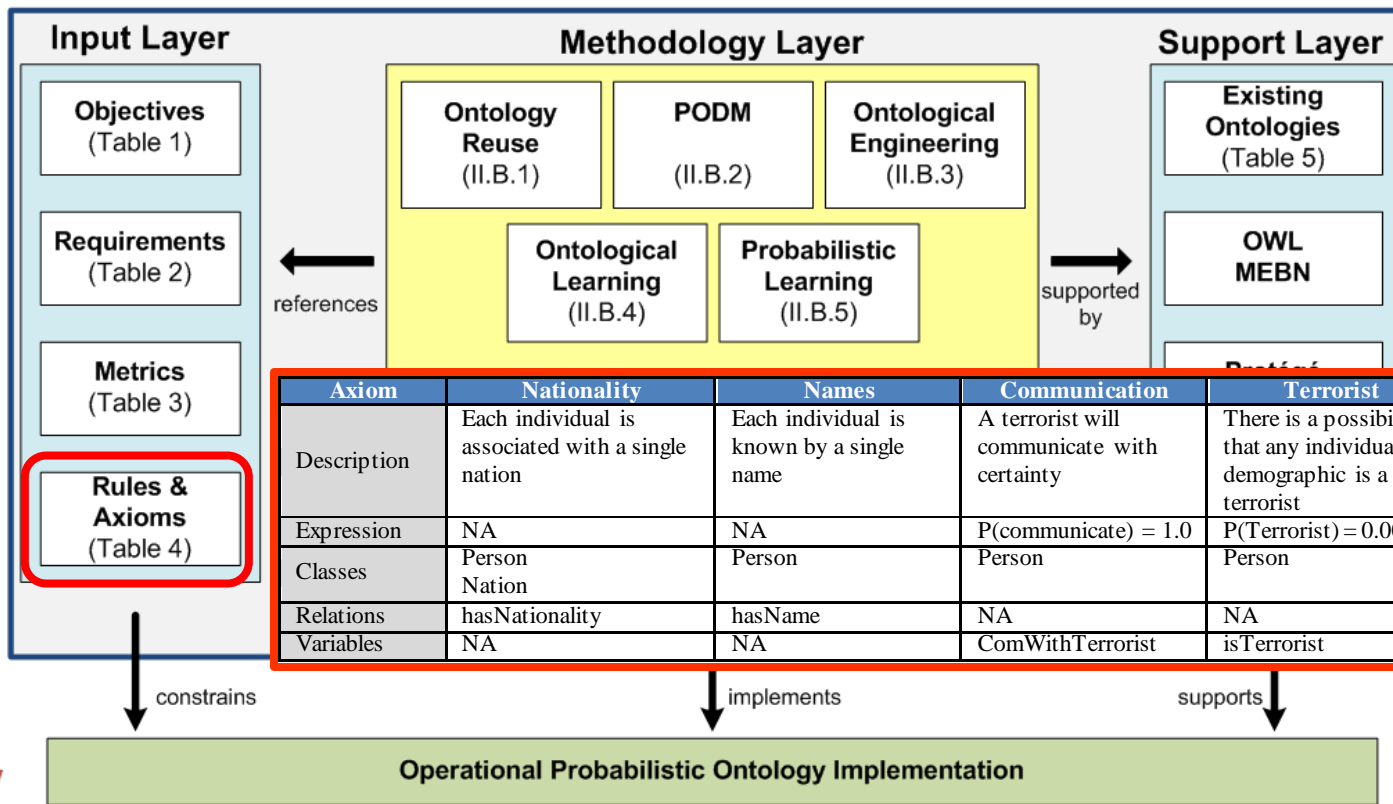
Input Layer

Objectives (Table 1)

Requirements (Table 2)

Metrics (Table 3)

Rules & Axioms (Table 4)

references

Methodology Layer

Ontology Reuse (II.B.1)

PODM (II.B.2)

Ontological Engineering (II.B.3)

Ontological Learning (II.B.4)

Probabilistic Learning (II.B.5)

supported by

Support Layer

Existing Ontologies (Table 5)

OWL MEBN

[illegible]

| Axiom | Nationality | Names | Communication | Terrorist |
|---|---|---|---|---|
| Description | Each individual is associated with a single nation | Each individual is known by a single name | A terrorist will communicate with certainty | There is a possibi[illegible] that any individua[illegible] demographic is a terrorist |
| Expression | NA | NA | P(communicate) = 1.0 | P(Terrorist) = 0.0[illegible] |
| Classes | Person Nation | Person | Person | Person |
| Relations | hasNationality | hasName | NA | NA |
| Variables | NA | NA | ComWithTerrorist | isTerrorist |

constrains

implements

supports

Operational Probabilistic Ontology Implementation